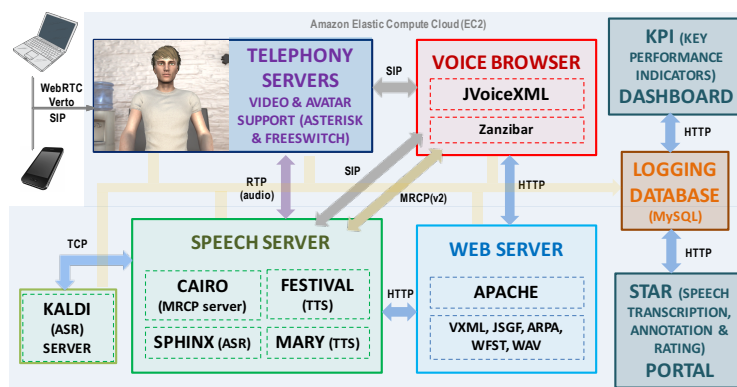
Amazon Elastic Compute Cloud(EC2)

WebRTC
Verto
SIP

TELEPHONY SERVERS
VIDEO & AVATAR SUPPORT (ASTERISK & FREESWITCH)

SIP

VOICE BROWSER
JVoiceXML
Zanzibar

KPI (KEY PERFORMANCE INDICATORS) DASHBOARD

HTTP

LOGGING DATABASE (MySQL)

RTP (audio)

SIP

MRCP(v2)

HTTP

TCP

SPEECH SERVER
CAIRO (MRCP server)
FESTIVAL (TTS)
SPHINX (ASR)
MARY (TTS)

HTTP

WEB SERVER
APACHE
VXML, JSGF, ARPA, WFST, WAV

HTTP

KALDI (ASR) SERVER

STAR (SPEECH TRANSCRIPTION, ANNOTATION & RATING) PORTAL